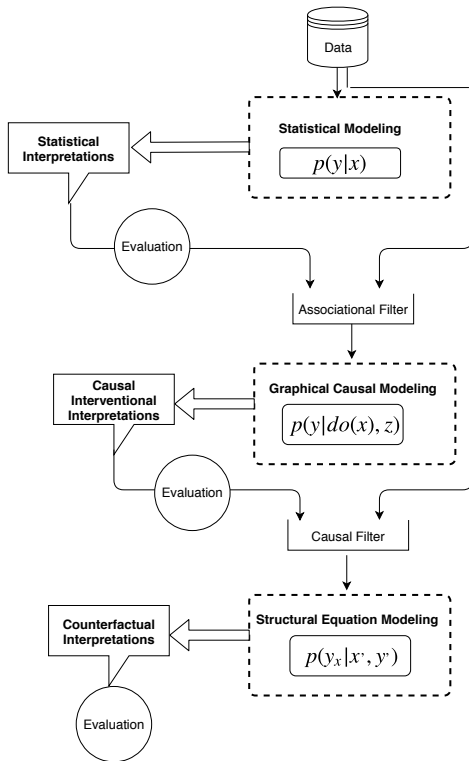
Data

Statistical Interpretations

Statistical Modeling

$p(y|x)$

Evaluation

Associational Filter

Causal Interventional Interpretations

Graphical Causal Modeling

$p(y|do(x), z)$

Evaluation

Causal Filter

Counterfactual Interpretations

Structural Equation Modeling

$p(y_x|x', y')$

Evaluation